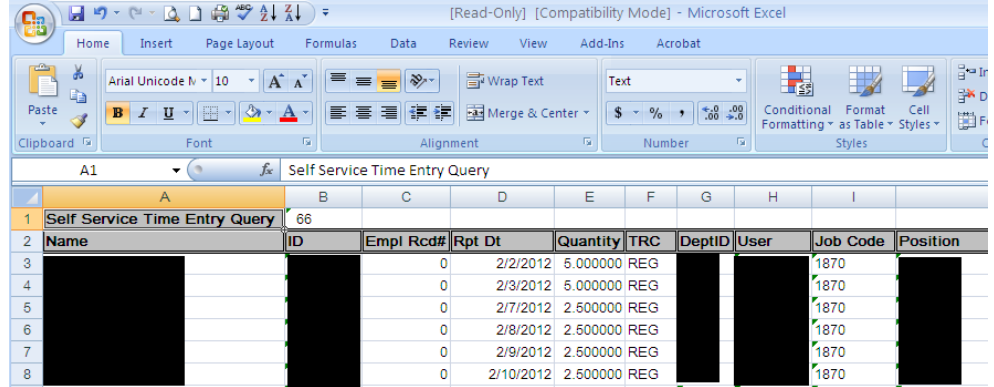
[Read-Only] [Compatibility Mode] - Microsoft Excel

Home Insert Page Layout Formulas Data Review View Add-Ins Acrobat

Paste
Clipboard
Arial Unicode M 10
B I U
Font
Wrap Text
Merge & Center
Alignment
Text
$ % ,
Number
Conditional Formatting
Format as Table
Cell Styles
Styles

A1 $f_x$ Self Service Time Entry Query

| | A | B | C | D | E | F | G | H | I | |
|---|---|---|---|---|---|---|---|---|---|---|
| 1 | Self Service Time Entry Query | 66 | | | | | | | | |
| 2 | Name | ID | Empl Rcd# | Rpt Dt | Quantity | TRC | DeptID | User | Job Code | Position |
| 3 | | | 0 | 2/2/2012 | 5.000000 | REG | | | 1870 | |
| 4 | | | 0 | 2/3/2012 | 5.000000 | REG | | | 1870 | |
| 5 | | | 0 | 2/7/2012 | 2.500000 | REG | | | 1870 | |
| 6 | | | 0 | 2/8/2012 | 2.500000 | REG | | | 1870 | |
| 7 | | | 0 | 2/9/2012 | 2.500000 | REG | | | 1870 | |
| 8 | | | 0 | 2/10/2012 | 2.500000 | REG | | | 1870 | |